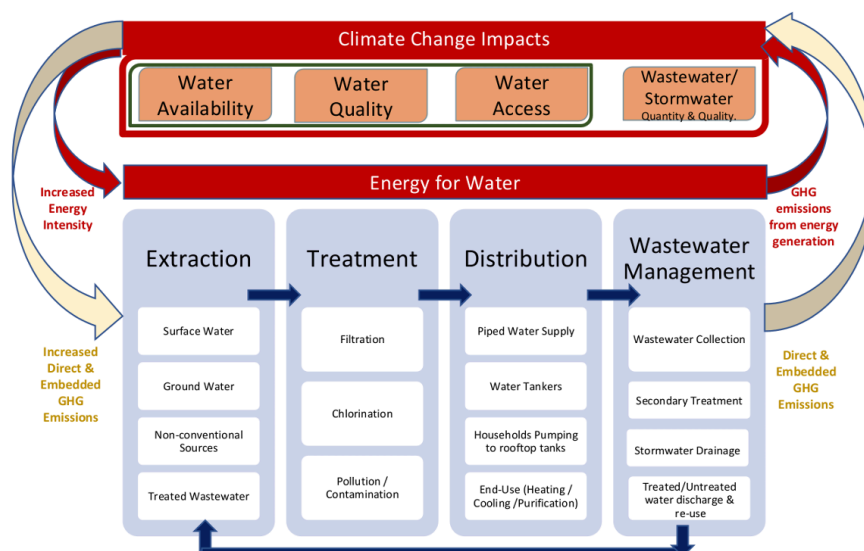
Climate Change Impacts

Water Availability

Water Quality

Water Access

Wastewater/ Stormwater Quantity & Quality.

Energy for Water

Increased Energy Intensity

GHG emissions from energy generation

Extraction

Surface Water

Ground Water

Non-conventional Sources

Treated Wastewater

Treatment

Filtration

Chlorination

Pollution / Contamination

Distribution

Piped Water Supply

Water Tankers

Households Pumping to rooftop tanks

End-Use (Heating / Cooling /Purification)

Wastewater Management

Wastewater Collection

Secondary Treatment

Stormwater Drainage

Treated/Untreated water discharge & re-use

Increased Direct & Embedded GHG Emissions

Direct & Embedded GHG Emissions